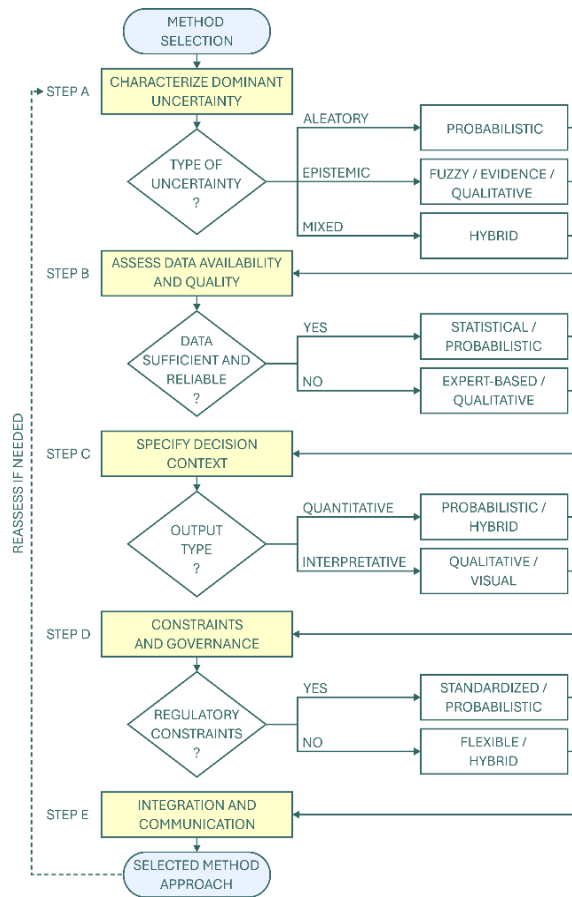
METHOD SELECTION

STEP A
CHARACTERIZE DOMINANT UNCERTAINTY

TYPE OF UNCERTAINTY ?

ALEATORY
PROBABILISTIC

EPISTEMIC
FUZZY / EVIDENCE / QUALITATIVE

MIXED
HYBRID

STEP B
ASSESS DATA AVAILABILITY AND QUALITY

DATA SUFFICIENT AND RELIABLE ?

YES
STATISTICAL / PROBABILISTIC

NO
EXPERT-BASED / QUALITATIVE

STEP C
SPECIFY DECISION CONTEXT

OUTPUT TYPE ?

QUANTITATIVE
PROBABILISTIC / HYBRID

INTERPRETATIVE
QUALITATIVE / VISUAL

STEP D
CONSTRAINTS AND GOVERNANCE

REGULATORY CONSTRAINTS ?

YES
STANDARDIZED / PROBABILISTIC

NO
FLEXIBLE / HYBRID

STEP E
INTEGRATION AND COMMUNICATION

SELECTED METHOD APPROACH

REASSESS IF NEEDED